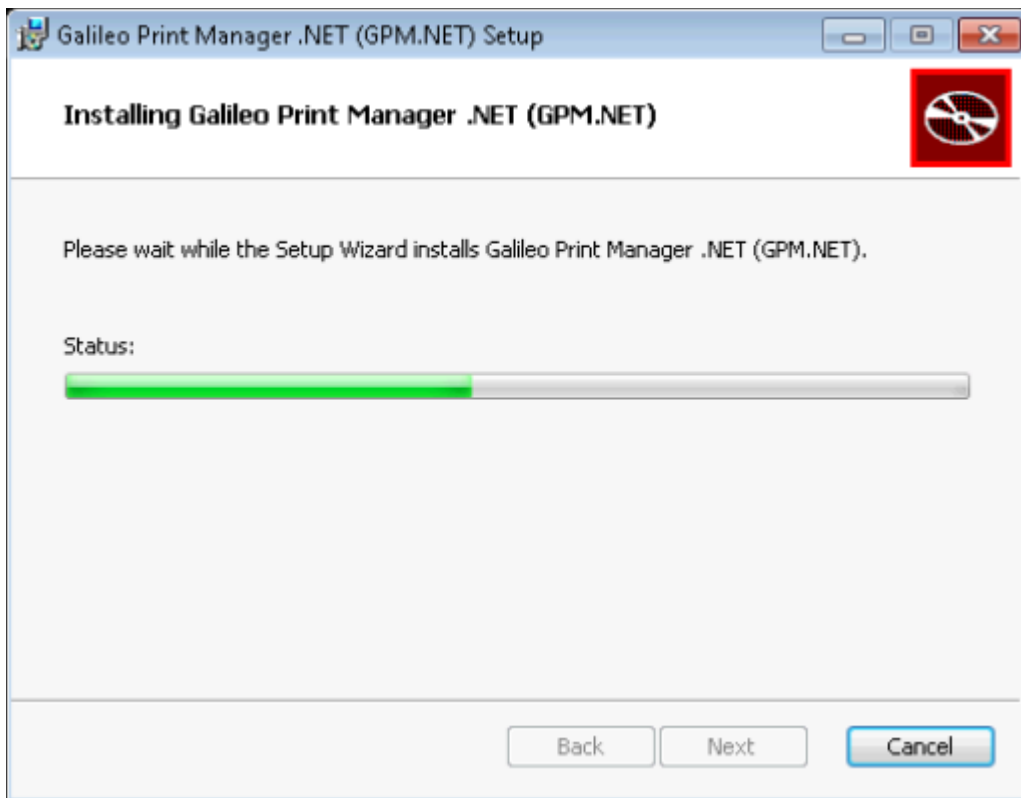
Galileo Print Manager .NET (GPM.NET) Setup

Installing Galileo Print Manager .NET (GPM.NET)

Please wait while the Setup Wizard installs Galileo Print Manager .NET (GPM.NET).

Status:

Back
Next
Cancel